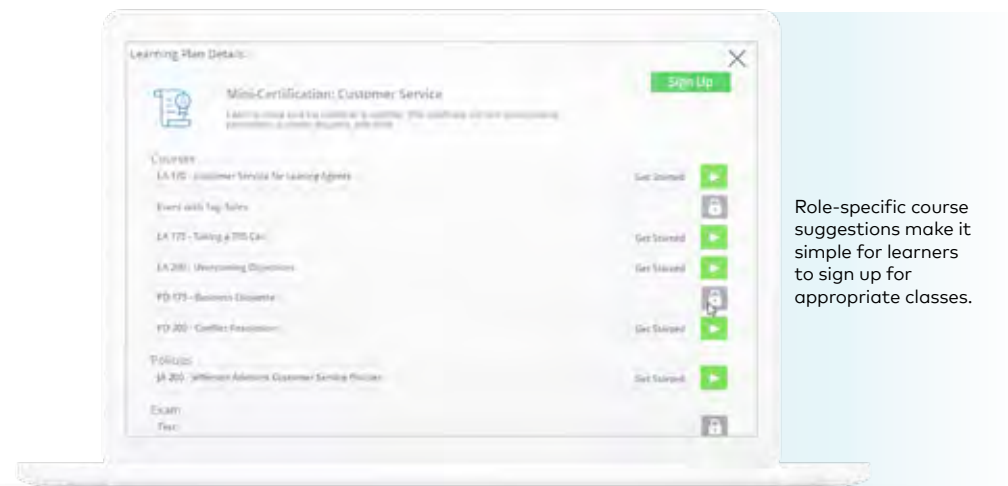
Learning Plan Details

Mini-Certification: Customer Service

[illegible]

Sign Up

Courses

LA 170 - Customer Service for Leasing Agents

Get Started

Event with Tag: Sales

LA 175 - Taking a 911 Call

Get Started

LA 200 - Overcoming Objections

Get Started

PD 175 - Business Etiquette

PD 200 - Conflict Resolution

Get Started

Policies

JA 200 - Jefferson Advisors Customer Service Policies

Get Started

Exam

Test

Role-specific course suggestions make it simple for learners to sign up for appropriate classes.